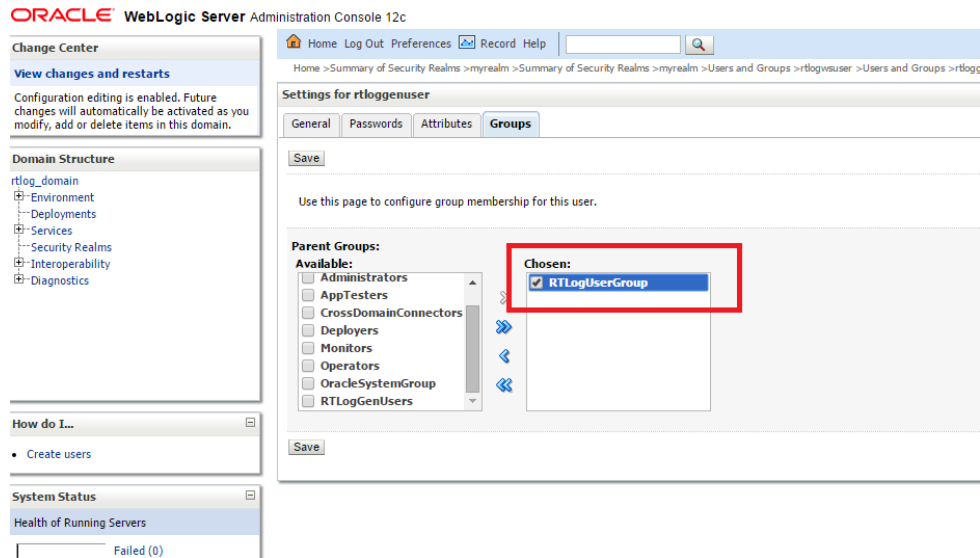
ORACLE WebLogic Server Administration Console 12c

Change Center

View changes and restarts

Configuration editing is enabled. Future changes will automatically be activated as you modify, add or delete items in this domain.

Domain Structure

rtlog_domain
Environment
Deployments
Services
Security Realms
Interoperability
Diagnostics

How do I...

• Create users

System Status

Health of Running Servers

Failed (0)

Home Log Out Preferences Record Help

Home >Summary of Security Realms >myrealm >Summary of Security Realms >myrealm >Users and Groups >rtlogwsuser >Users and Groups >rtlog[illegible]

Settings for rtloggenuser

General | Passwords | Attributes | Groups

Save

Use this page to configure group membership for this user.

Parent Groups:

Available:
Administrators
AppTesters
CrossDomainConnectors
Deployers
Monitors
Operators
OracleSystemGroup
RTLogGenUsers

Chosen:
RTLogUserGroup

Save